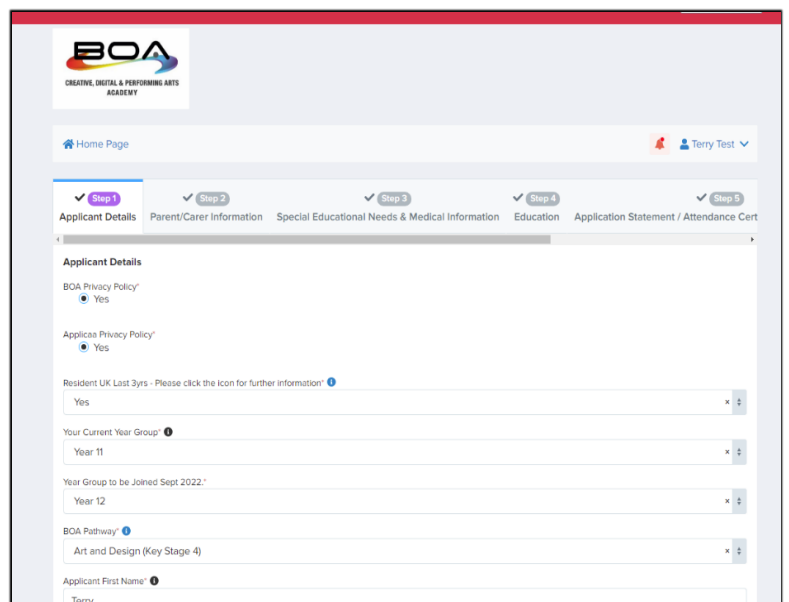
BOA
CREATIVE, DIGITAL & PERFORMING ARTS ACADEMY

Home Page

Terry Test

Step 1 Applicant Details
Step 2 Parent/Carer Information
Step 3 Special Educational Needs & Medical Information
Step 4 Education
Step 5 Application Statement / Attendance Cert

Applicant Details

BOA Privacy Policy*
Yes

Applicaa Privacy Policy*
Yes

Resident UK Last 3yrs - Please click the icon for further information*
Yes

Your Current Year Group*
Year 11

Year Group to be Joined Sept 2022.*
Year 12

BOA Pathway*
Art and Design (Key Stage 4)

Applicant First Name*
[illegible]